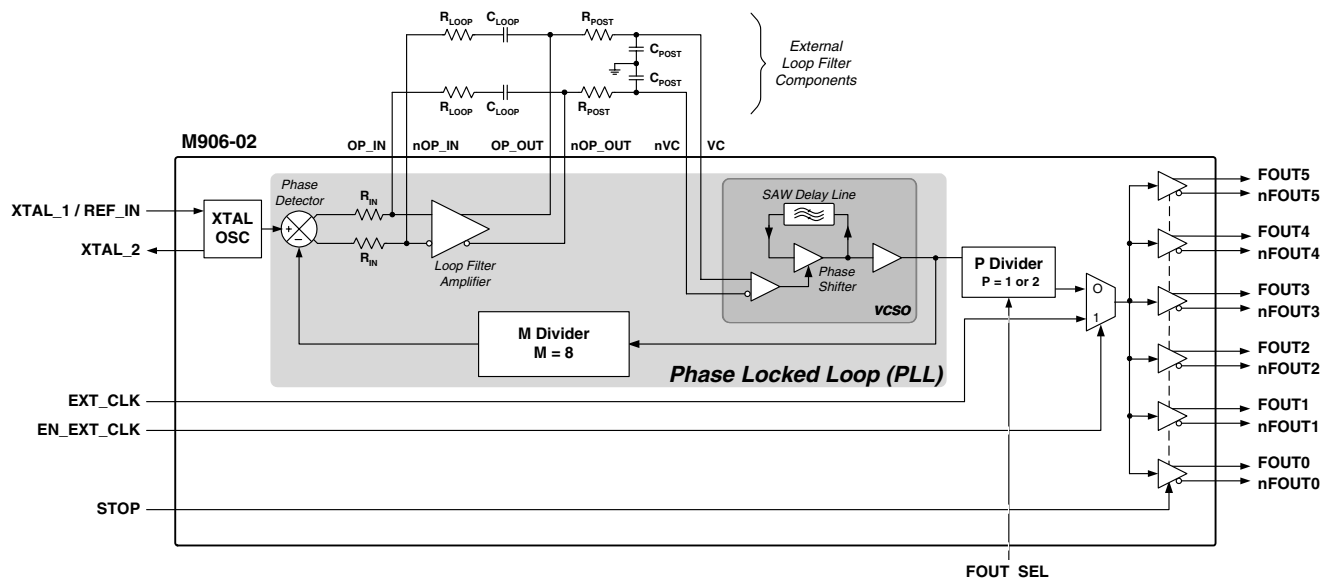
$R_{LOOP}$ $C_{LOOP}$ $R_{POST}$ $C_{POST}$

$C_{POST}$

$R_{LOOP}$ $C_{LOOP}$ $R_{POST}$

External Loop Filter Components

M906-02

OP_IN nOP_IN OP_OUT nOP_OUT nVC VC

XTAL_1 / REF_IN

XTAL_2

XTAL OSC

Phase Detector

$R_{IN}$

$R_{IN}$

Loop Filter Amplifier

SAW Delay Line

Phase Shifter

VCSO

P Divider
P = 1 or 2

0

1

M Divider
M = 8

Phase Locked Loop (PLL)

EXT_CLK

EN_EXT_CLK

STOP

FOUT5
nFOUT5
FOUT4
nFOUT4
FOUT3
nFOUT3
FOUT2
nFOUT2
FOUT1
nFOUT1
FOUT0
nFOUT0

FOUT_SEL